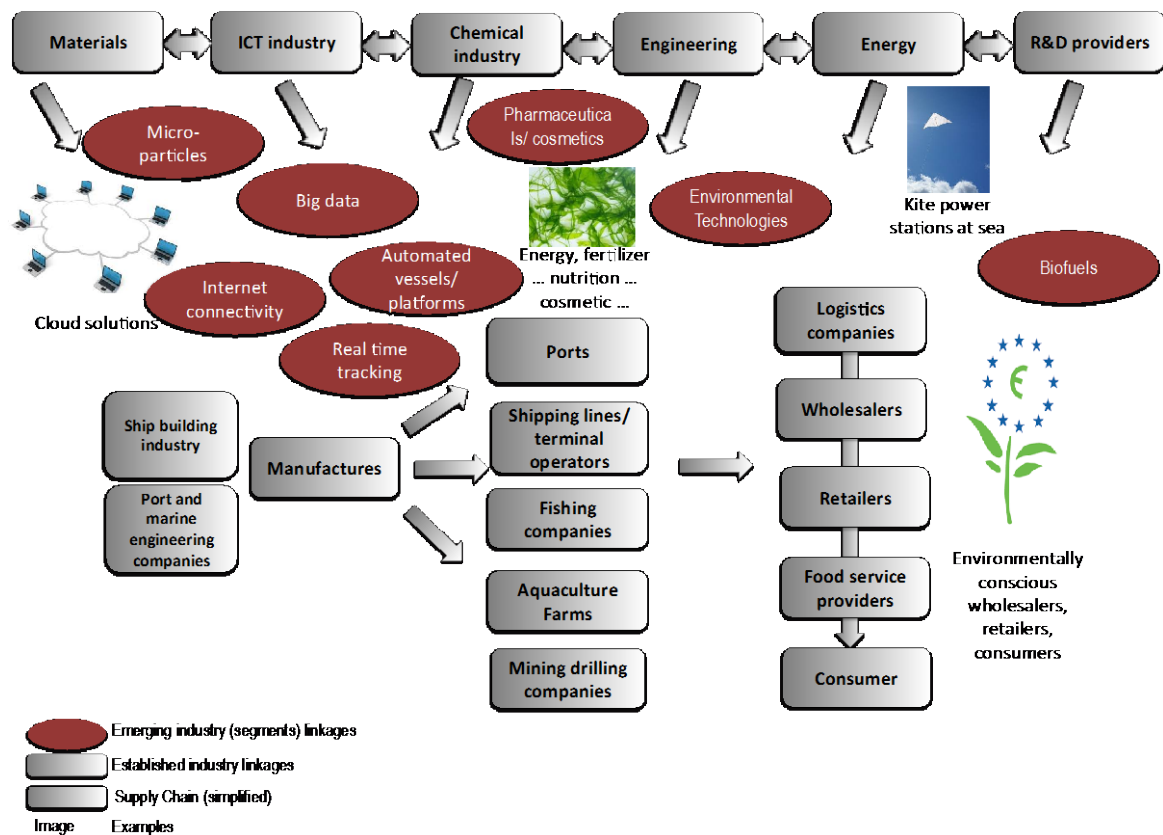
Materials

ICT industry

Chemical industry

Engineering

Energy

R&D providers

Micro-particles

Pharmaceuticals/ cosmetics

Big data

Environmental Technologies

Kite power stations at sea

Energy, fertilizer … nutrition … cosmetic …

Automated vessels/ platforms

Internet connectivity

Cloud solutions

Biofuels

Real time tracking

Logistics companies

Ports

Wholesalers

Ship building industry

Manufactures

Shipping lines/ terminal operators

Retailers

Port and marine engineering companies

Fishing companies

Food service providers

Aquaculture Farms

Environmentally conscious wholesalers, retailers, consumers

Mining drilling companies

Consumer

Emerging industry (segments) linkages

Established industry linkages

Supply Chain (simplified)

Image Examples